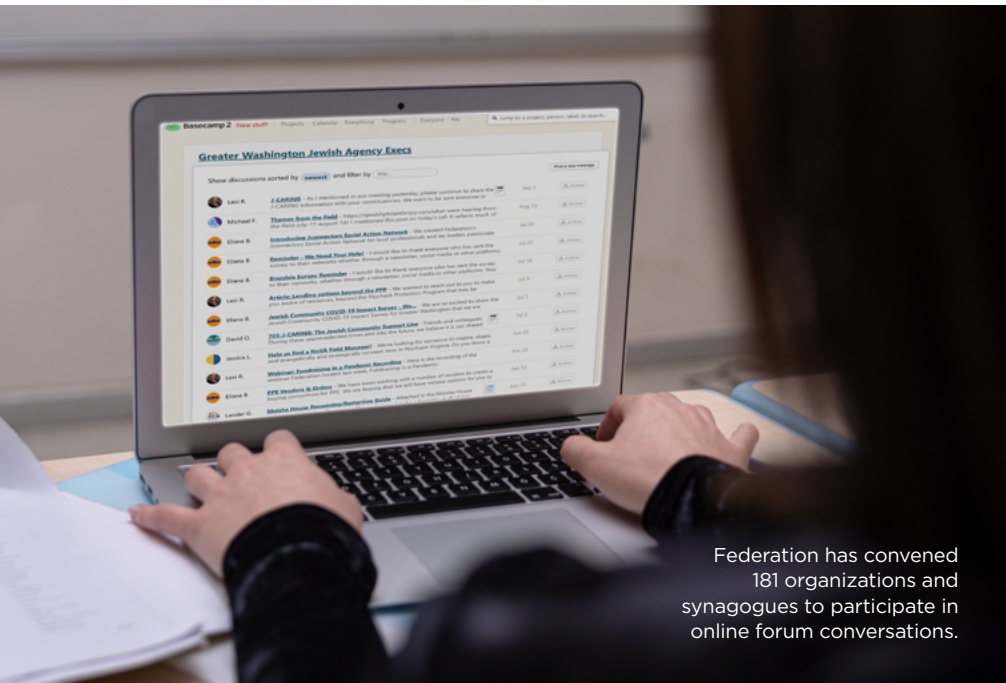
Basecamp 2 New stuff! Projects Calendar Everything Progress Everyone Me

Jump to a project, person, label, or search...

Greater Washington Jewish Agency Execs

Post a new message

Show discussions sorted by newest and filter by

| | | | |
|---|---|---|---|
| Levi R. | J-CARING - As I mentioned in our meeting yesterday, please continue to share the J-CARING information with your constituencies. We want to see everyone is | Sep 3 | Archive |
| Michael F. | Themes from the Field - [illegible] | Aug 19 | Archive |
| Eliana B. | Introducing Jconnectors Social Action Network - We created Federation's Jconnectors Social Action Network for local professionals and lay leaders passionate | Jul 30 | Archive |
| Eliana B. | Reminder - We Need Your Help! - I would like to thank everyone who has sent the survey to their networks whether through a newsletter, social media or other platform. | Jul 22 | Archive |
| Eliana B. | Brandeis Survey Reminder - I would like to thank everyone who has sent the survey to their networks whether through a newsletter, social media or other platform. Your | Jul 16 | Archive |
| Levi R. | Article: Lending options beyond the PPP - We wanted to reach out to you to make you aware of resources beyond the Paycheck Protection Program that may be | Jul 9 | Archive |
| Eliana B. | Jewish Community COVID-19 Impact Survey - We... - We are so excited to share the Jewish Community COVID-19 Impact Survey for Greater Washington that we are | Jul 7 | Archive |
| David O. | 703-J-CARING: The Jewish Community Support Line - Friends and colleagues, During these unprecedented times and into the future, we believe it is our shared | Jul 2 | Archive |
| Jessica L. | Help us find a NoVA Field Manager! - We are looking for someone to inspire, shape, and energetically and strategically connect Jews in Northern Virginia. Do you know a | Jun 29 | Archive |
| Levi R. | Webinar: Fundraising in a Pandemic Recording - Here is the recording of the webinar Federation hosted last week, Fundraising in a Pandemic. | Jun 23 | Archive |
| Eliana B. | PPE Vendors & Orders - We have been working with a number of vendors to create a buying consortium for PPE. We are hoping that we will have various options for you to | Jun 22 | Archive |
| Lander G. | Mishle House Reopening/Restarting Guide - Attached is the Mishle House | Jun 16 | Archive |

Federation has convened 181 organizations and synagogues to participate in online forum conversations.